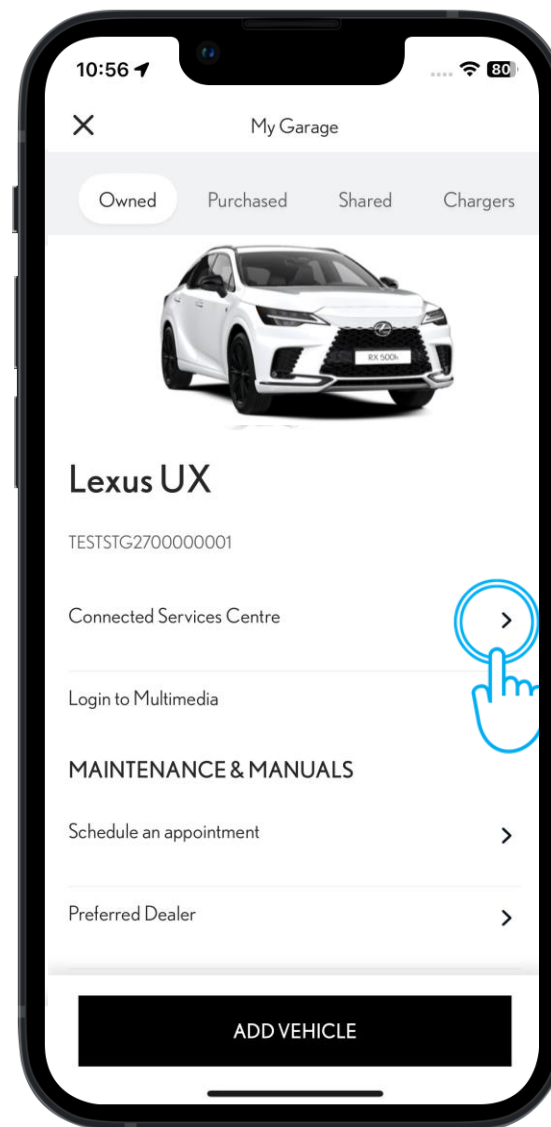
10:56

80

×

My Garage

Owned

Purchased

Shared

Chargers

RX 500h

Lexus UX

TESTSTG2700000001

Connected Services Centre

>

Login to Multimedia

MAINTENANCE & MANUALS

Schedule an appointment

>

Preferred Dealer

>

ADD VEHICLE